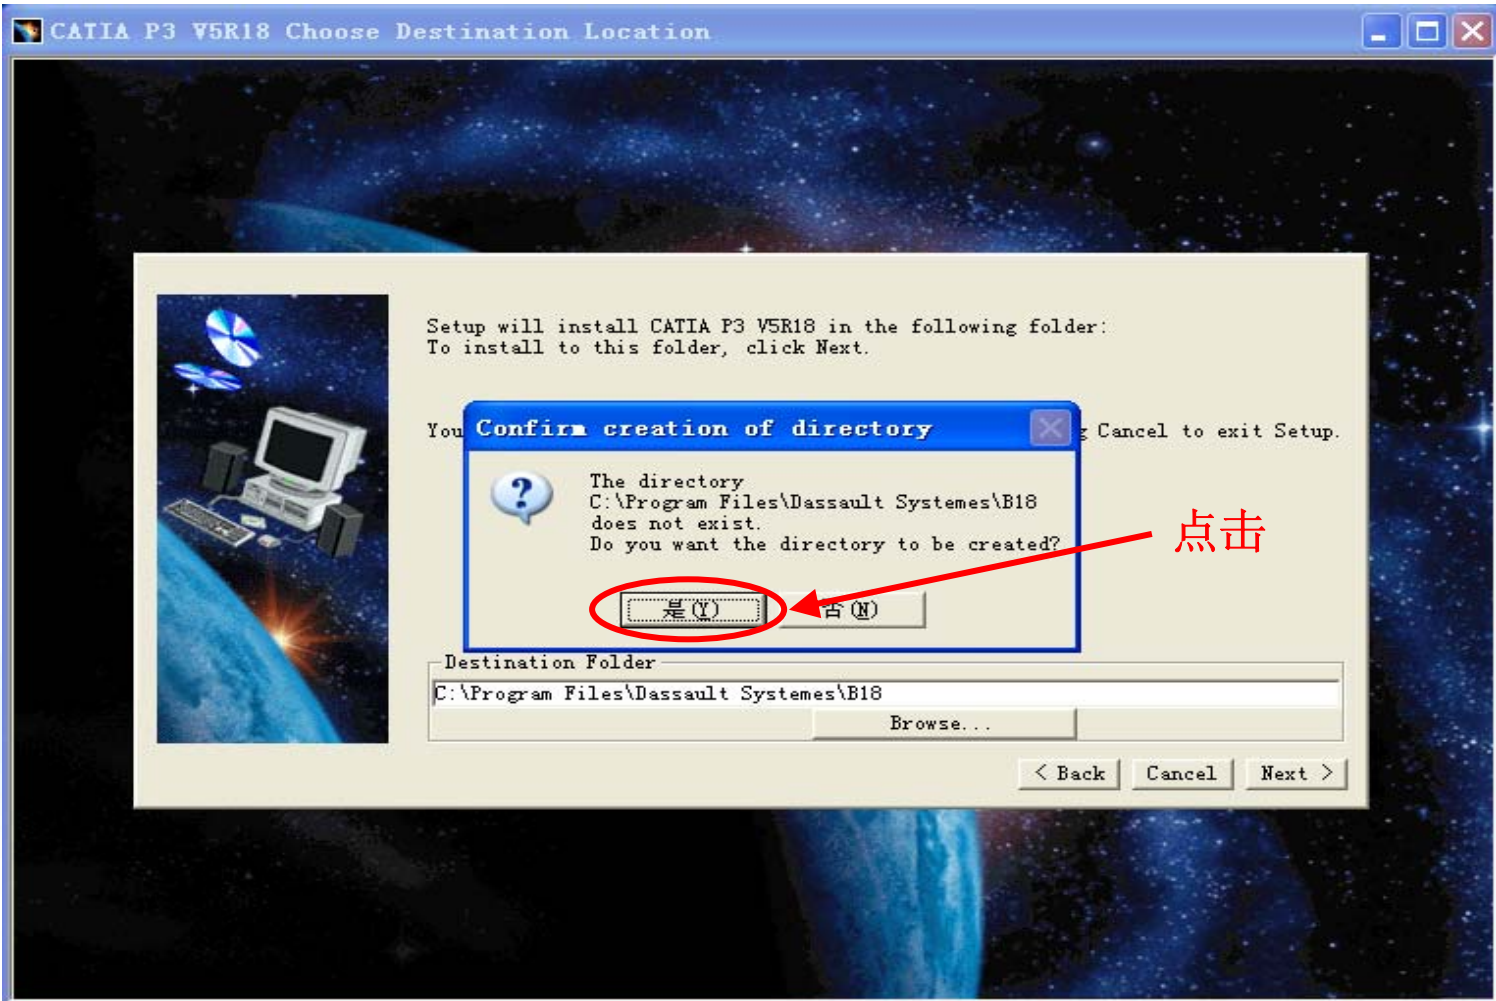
CATIA P3 V5R18 Choose Destination Location

Setup will install CATIA P3 V5R18 in the following folder:
To install to this folder, click Next.

You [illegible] Cancel to exit Setup.

Confirm creation of directory

The directory
C:\Program Files\Dassault Systemes\B18
does not exist.
Do you want the directory to be created?

是(Y) 否(N)

点击

Destination Folder
C:\Program Files\Dassault Systemes\B18
Browse...

< Back Cancel Next >